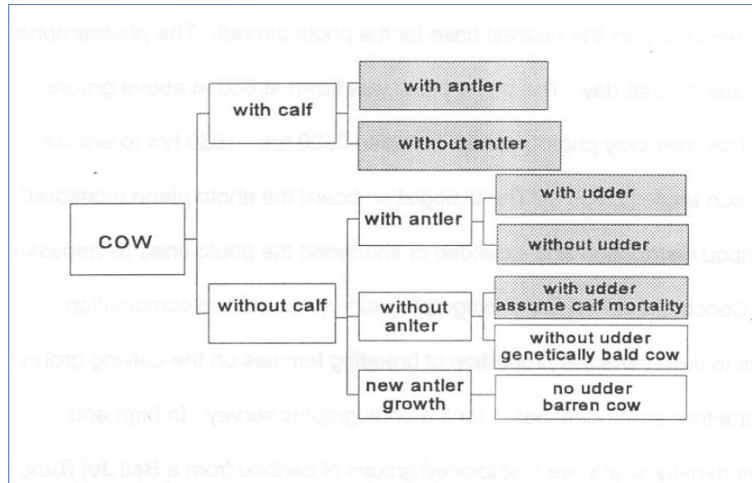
cow

with calf

with antler

without antler

without calf

with antler

with udder

without udder

without anlter

with udder
assume calf mortality

without udder
genetically bald cow

new antler growth

no udder
barren cow